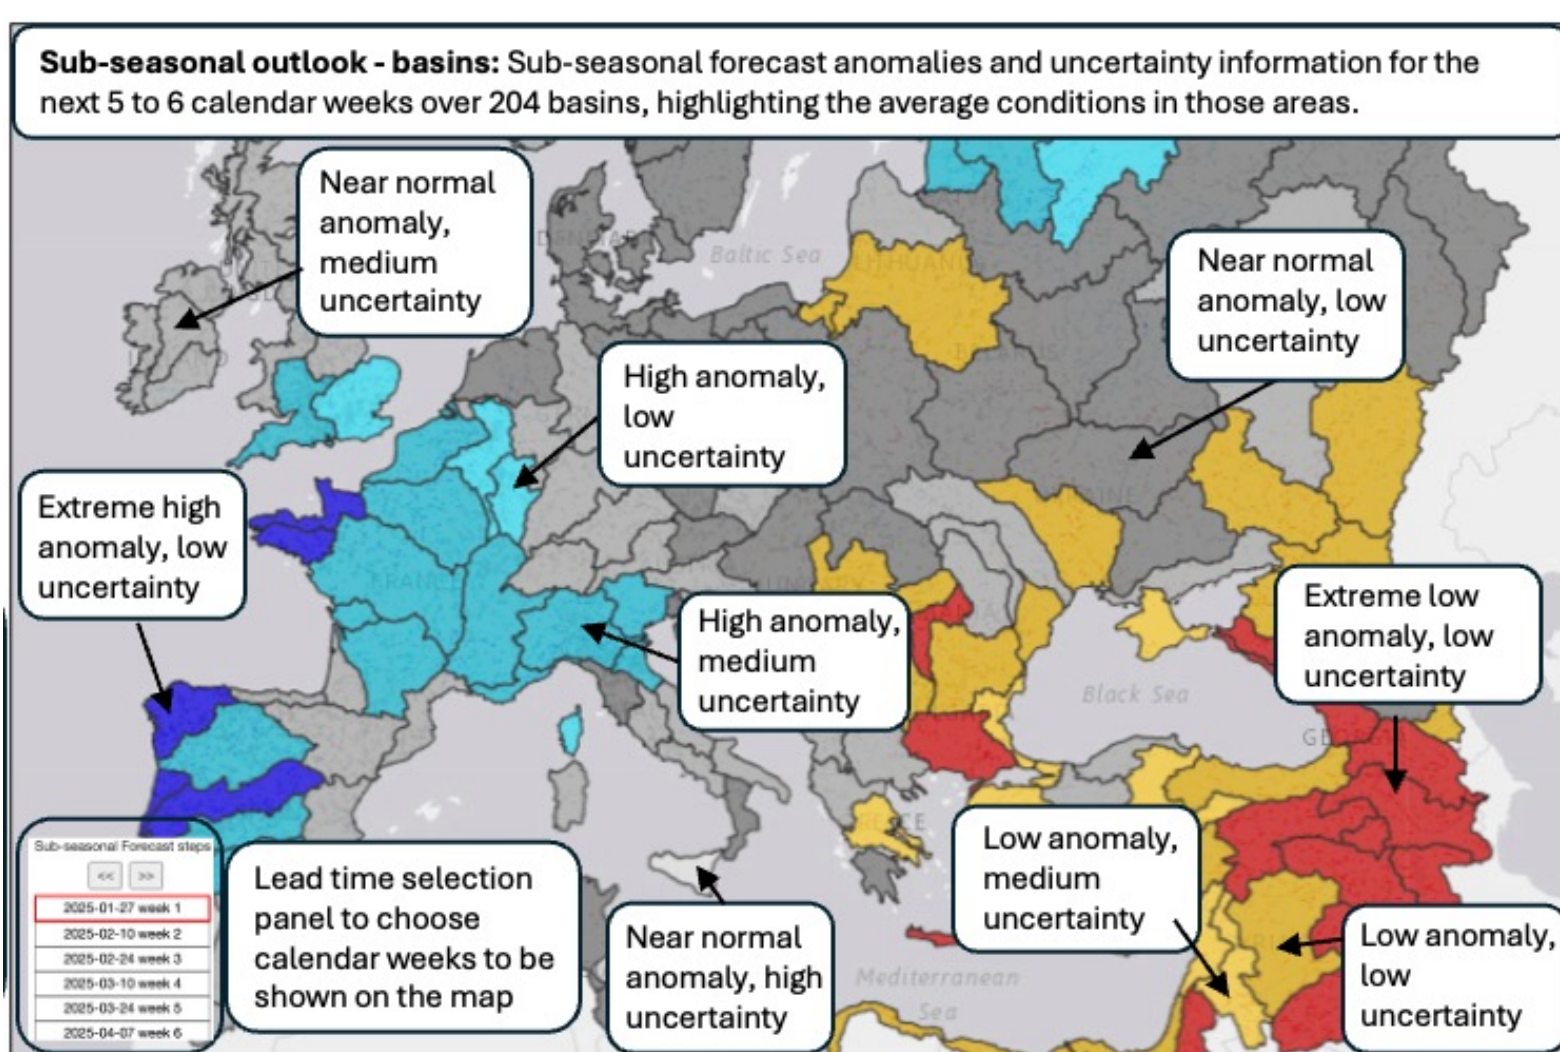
**Sub-seasonal outlook - basins:** Sub-seasonal forecast anomalies and uncertainty information for the next 5 to 6 calendar weeks over 204 basins, highlighting the average conditions in those areas.

Near normal anomaly, medium uncertainty

Baltic Sea

Near normal anomaly, low uncertainty

High anomaly, low uncertainty

Extreme high anomaly, low uncertainty

High anomaly, medium uncertainty

Extreme low anomaly, low uncertainty

Black Sea

Sub-seasonal Forecast steps

<<

>>

2025-01-27 week 1

2025-02-10 week 2

2025-02-24 week 3

2025-03-10 week 4

2025-03-24 week 5

2025-04-07 week 6

Lead time selection panel to choose calendar weeks to be shown on the map

Near normal anomaly, high uncertainty

Low anomaly, medium uncertainty

Mediterranean Sea

Low anomaly, low uncertainty